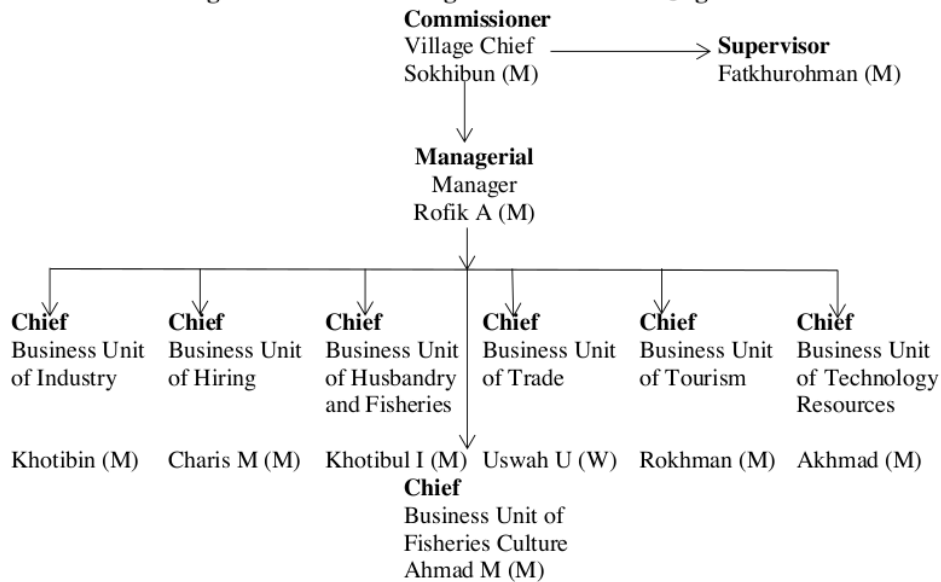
Commissioner
Village Chief
Sokhibun (M)

Supervisor
Fatkhurohman (M)

Managerial
Manager
Rofik A (M)

Chief
Business Unit of Industry

Khotibin (M)

Chief
Business Unit of Hiring

Charis M (M)

Chief
Business Unit of Husbandry and Fisheries

Khotibul I (M)

Chief
Business Unit of Trade

Uswah U (W)

Chief
Business Unit of Tourism

Rokhman (M)

Chief
Business Unit of Technology Resources

Akhmad (M)

Chief
Business Unit of Fisheries Culture
Ahmad M (M)